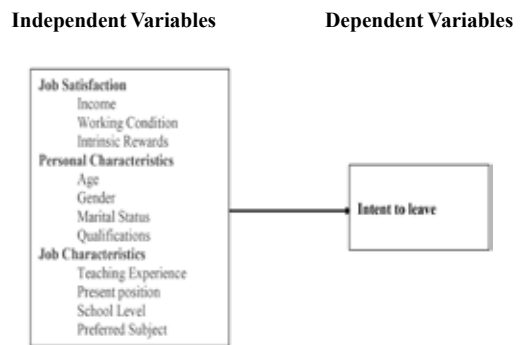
Independent Variables

Dependent Variables

Job Satisfaction
Income
Working Condition
Intrinsic Rewards
Personal Characteristics
Age
Gender
Marital Status
Qualifications
Job Characteristics
Teaching Experience
Present position
School Level
Preferred Subject

Intent to leave